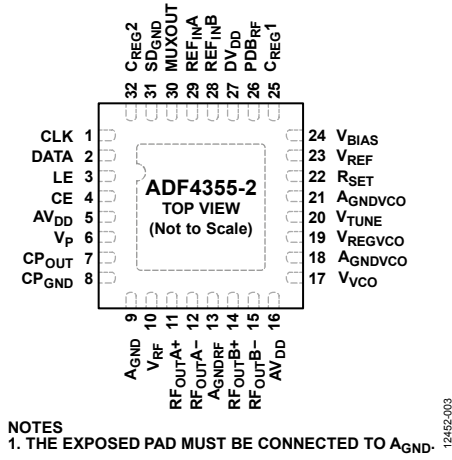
32 $C_{REG}2$
31 $SD_{GND}$
30 MUXOUT
29 $REF_{IN}A$
28 $REF_{IN}B$
27 $DV_{DD}$
26 $PDB_{RF}$
25 $C_{REG}1$

CLK 1
DATA 2
LE 3
CE 4
$AV_{DD}$ 5
$V_P$ 6
$CP_{OUT}$ 7
$CP_{GND}$ 8

ADF4355-2
TOP VIEW
(Not to Scale)

24 $V_{BIAS}$
23 $V_{REF}$
22 $R_{SET}$
21 $A_{GNDVCO}$
20 $V_{TUNE}$
19 $V_{REGVCO}$
18 $A_{GNDVCO}$
17 $V_{VCO}$

9 $A_{GND}$
10 $V_{RF}$
11 $RF_{OUT}A+$
12 $RF_{OUT}A-$
13 $A_{GNDRF}$
14 $RF_{OUT}B+$
15 $RF_{OUT}B-$
16 $AV_{DD}$

NOTES
1. THE EXPOSED PAD MUST BE CONNECTED TO $A_{GND}$.

12452-003